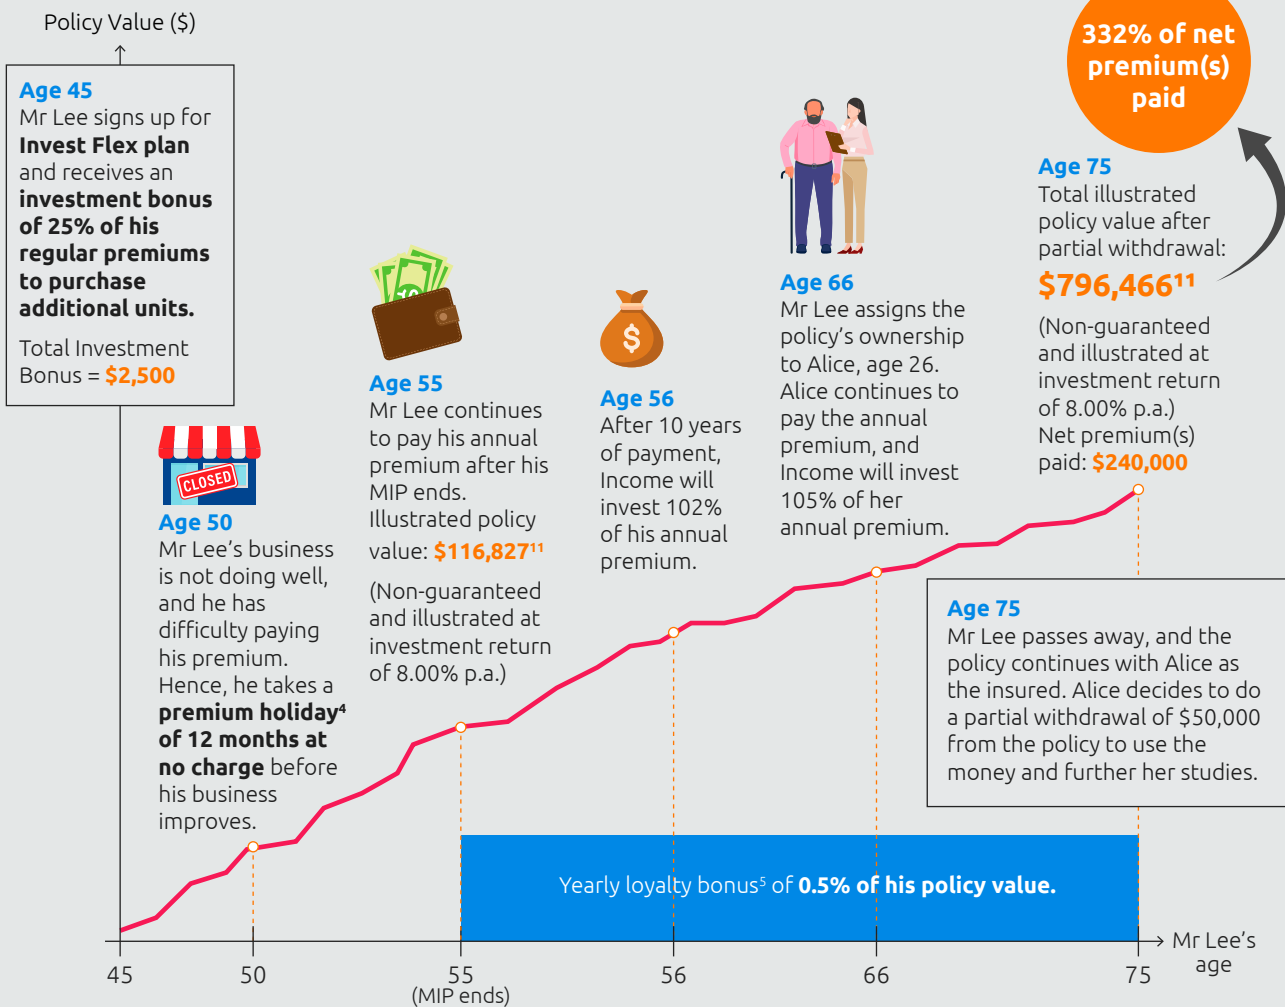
Policy Value ($)

Age 45
Mr Lee signs up for **Invest Flex plan** and receives an **investment bonus of 25% of his regular premiums to purchase additional units.**

Total Investment Bonus = $2,500

CLOSED

Age 50
Mr Lee's business is not doing well, and he has difficulty paying his premium. Hence, he takes a **premium holiday**$^4$ **of 12 months at no charge** before his business improves.

Age 55
Mr Lee continues to pay his annual premium after his MIP ends. Illustrated policy value: $116,827$^{11}$

(Non-guaranteed and illustrated at investment return of 8.00% p.a.)

$

Age 56
After 10 years of payment, Income will invest 102% of his annual premium.

Age 66
Mr Lee assigns the policy's ownership to Alice, age 26. Alice continues to pay the annual premium, and Income will invest 105% of her annual premium.

332% of net premium(s) paid

Age 75
Total illustrated policy value after partial withdrawal:
$796,466$^{11}$
(Non-guaranteed and illustrated at investment return of 8.00% p.a.)
Net premium(s) paid: $240,000

Age 75
Mr Lee passes away, and the policy continues with Alice as the insured. Alice decides to do a partial withdrawal of $50,000 from the policy to use the money and further her studies.

Yearly loyalty bonus$^5$ of **0.5% of his policy value.**

45 50 55 (MIP ends) 56 66 75 Mr Lee's age